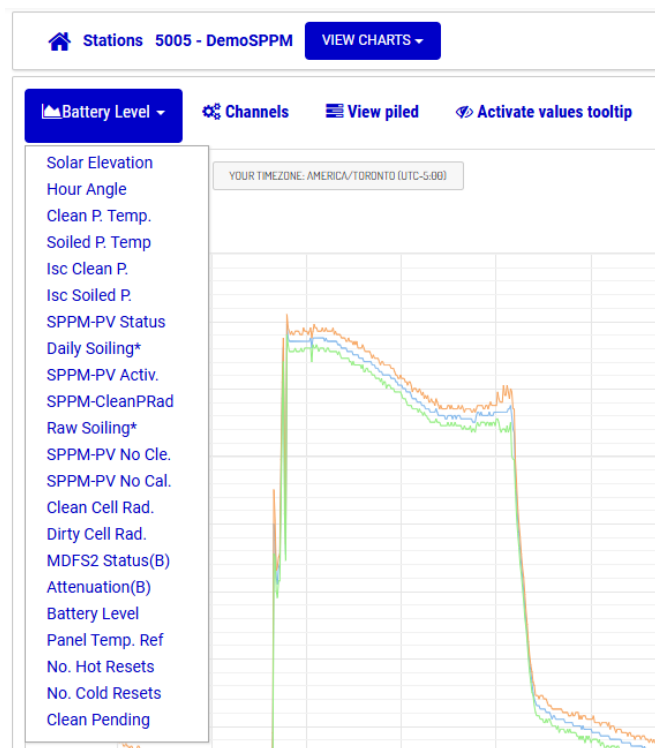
Stations 5005 - DemoSPPM VIEW CHARTS

Battery Level Channels View piled Activate values tooltip

YOUR TIMEZONE: AMERICA/TORONTO (UTC-5:00)

Solar Elevation
Hour Angle
Clean P. Temp.
Soiled P. Temp
Isc Clean P.
Isc Soiled P.
SPPM-PV Status
Daily Soiling*
SPPM-PV Activ.
SPPM-CleanPRad
Raw Soiling*
SPPM-PV No Cle.
SPPM-PV No Cal.
Clean Cell Rad.
Dirty Cell Rad.
MDFS2 Status(B)
Attenuation(B)
Battery Level
Panel Temp. Ref
No. Hot Resets
No. Cold Resets
Clean Pending